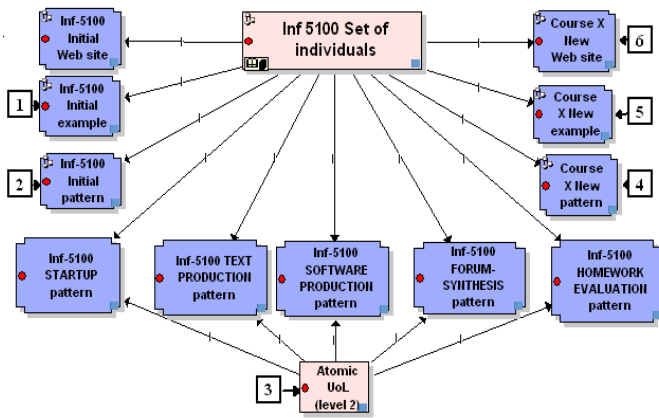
Inf 5100 Set of individuals

Inf-5100 Initial Web site

Course X New Web site

6

1

Inf-5100 Initial example

Course X New example

5

2

Inf-5100 Initial pattern

Course X New pattern

4

Inf-5100 STARTUP pattern

Inf-5100 TEXT PRODUCTION pattern

Inf-5100 SOFTWARE PRODUCTION pattern

Inf-5100 FORUM-SYNTHESIS pattern

Inf-5100 HOMEWORK EVALUATION pattern

3

Atomic UoL (level 2)